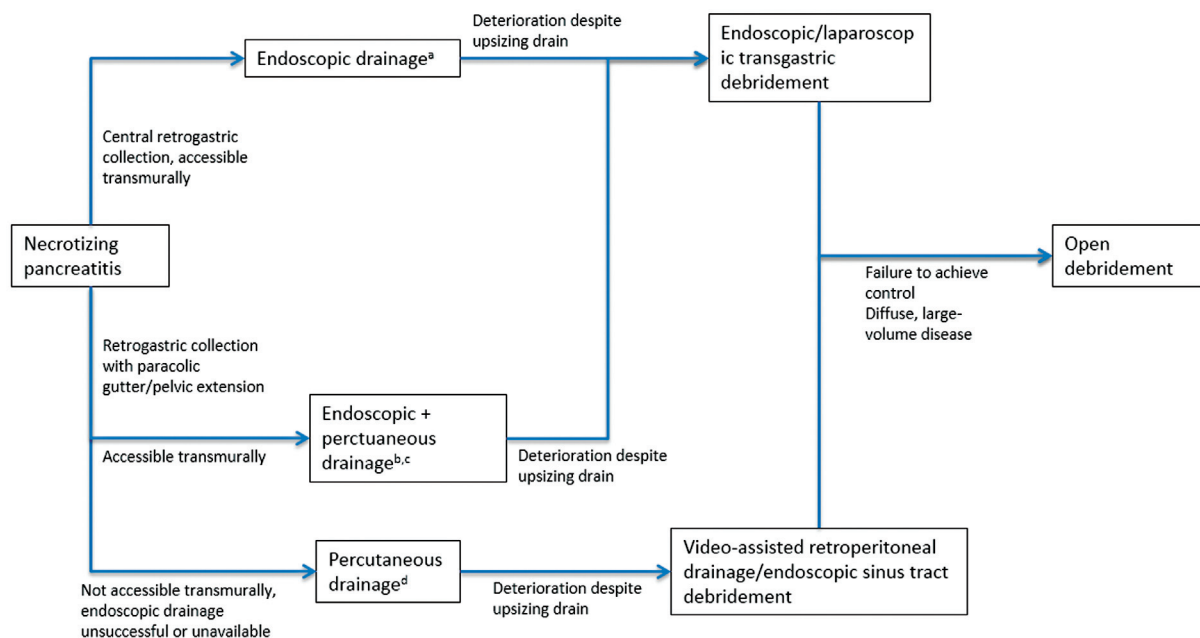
Endoscopic drainage$^{a}$

Deterioration despite upsizing drain

Endoscopic/laparoscopic transgastric debridement

Central retrogastric collection, accessible transmurally

Necrotizing pancreatitis

Open debridement

Failure to achieve control
Diffuse, large-volume disease

Retrogastric collection with paracolic gutter/pelvic extension

Accessible transmurally

Endoscopic + perctuaneous drainage$^{b,c}$

Deterioration despite upsizing drain

Percutaneous drainage$^{d}$

Not accessible transmurally, endoscopic drainage unsuccessful or unavailable

Deterioration despite upsizing drain

Video-assisted retroperitoneal drainage/endoscopic sinus tract debridement